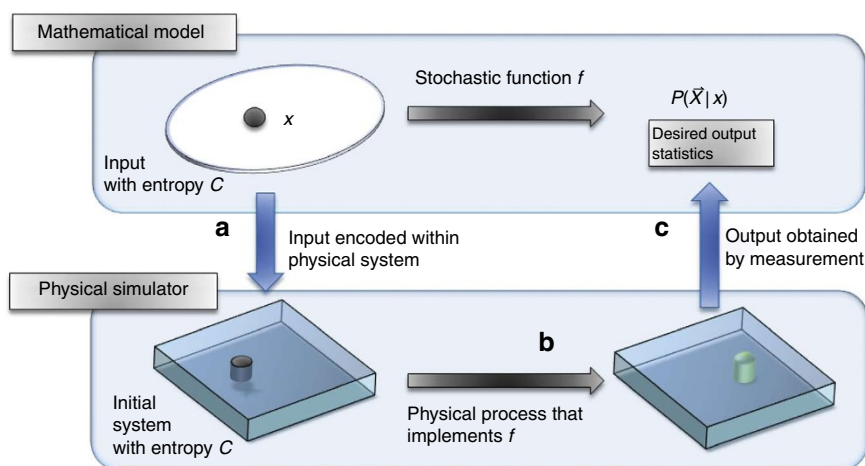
Mathematical model

$x$

Stochastic function $f$

$P(\vec{X} \mid x)$

Desired output statistics

Input with entropy $C$

a

Input encoded within physical system

c

Output obtained by measurement

Physical simulator

b

Initial system with entropy $C$

Physical process that implements $f$